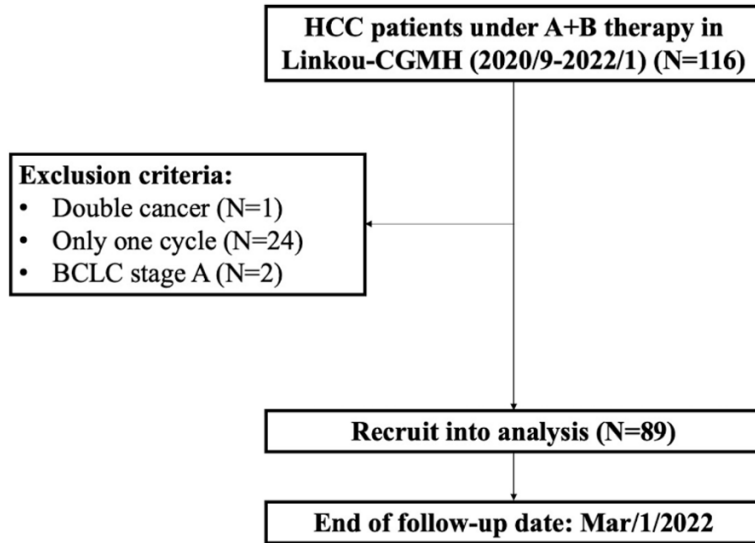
HCC patients under A+B therapy in Linkou-CGMH (2020/9-2022/1) (N=116)

Exclusion criteria:
• Double cancer (N=1)
• Only one cycle (N=24)
• BCLC stage A (N=2)

Recruit into analysis (N=89)

End of follow-up date: Mar/1/2022